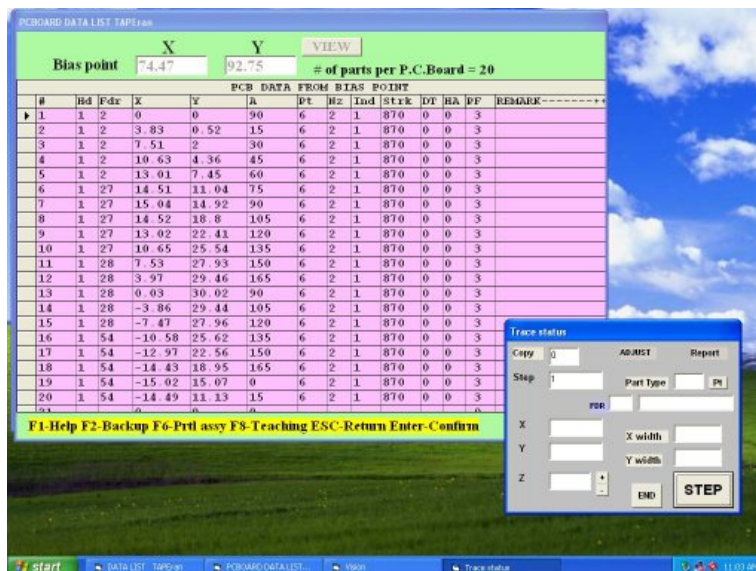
PCBOARD DATA LIST TAPEran

X Y VIEW

Bias point 74.47 92.75 # of parts per P.C.Board = 20

PCB DATA FROM BIAS POINT

| # | Hd | Fdr | X | Y | A | Pt | Nz | Ind | Strk | DT | HA | PF | REMARK-------- |
|---|---|---|---|---|---|---|---|---|---|---|---|---|---|
| 1 | 1 | 2 | 0 | 0 | 90 | 6 | 2 | 1 | 870 | 0 | 0 | 3 | |
| 2 | 1 | 2 | 3.83 | 0.52 | 15 | 6 | 2 | 1 | 870 | 0 | 0 | 3 | |
| 3 | 1 | 2 | 7.51 | 2 | 30 | 6 | 2 | 1 | 870 | 0 | 0 | 3 | |
| 4 | 1 | 2 | 10.63 | 4.36 | 45 | 6 | 2 | 1 | 870 | 0 | 0 | 3 | |
| 5 | 1 | 2 | 13.01 | 7.45 | 60 | 6 | 2 | 1 | 870 | 0 | 0 | 3 | |
| 6 | 1 | 27 | 14.51 | 11.04 | 75 | 6 | 2 | 1 | 870 | 0 | 0 | 3 | |
| 7 | 1 | 27 | 15.04 | 14.92 | 90 | 6 | 2 | 1 | 870 | 0 | 0 | 3 | |
| 8 | 1 | 27 | 14.52 | 18.8 | 105 | 6 | 2 | 1 | 870 | 0 | 0 | 3 | |
| 9 | 1 | 27 | 13.02 | 22.41 | 120 | 6 | 2 | 1 | 870 | 0 | 0 | 3 | |
| 10 | 1 | 27 | 10.65 | 25.54 | 135 | 6 | 2 | 1 | 870 | 0 | 0 | 3 | |
| 11 | 1 | 28 | 7.53 | 27.93 | 150 | 6 | 2 | 1 | 870 | 0 | 0 | 3 | |
| 12 | 1 | 28 | 3.97 | 29.46 | 165 | 6 | 2 | 1 | 870 | 0 | 0 | 3 | |
| 13 | 1 | 28 | 0.03 | 30.02 | 90 | 6 | 2 | 1 | 870 | 0 | 0 | 3 | |
| 14 | 1 | 28 | -3.86 | 29.44 | 105 | 6 | 2 | 1 | 870 | 0 | 0 | 3 | |
| 15 | 1 | 28 | -7.47 | 27.96 | 120 | 6 | 2 | 1 | 870 | 0 | 0 | 3 | |
| 16 | 1 | 54 | -10.58 | 25.62 | 135 | 6 | 2 | 1 | 870 | 0 | 0 | 3 | |
| 17 | 1 | 54 | -12.97 | 22.56 | 150 | 6 | 2 | 1 | 870 | 0 | 0 | 3 | |
| 18 | 1 | 54 | -14.43 | 18.95 | 165 | 6 | 2 | 1 | 870 | 0 | 0 | 3 | |
| 19 | 1 | 54 | -15.02 | 15.07 | 0 | 6 | 2 | 1 | 870 | 0 | 0 | 3 | |
| 20 | 1 | 54 | -14.49 | 11.13 | 15 | 6 | 2 | 1 | 870 | 0 | 0 | 3 | |
| 21 | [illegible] | | | | | | | | | | | | |

F1-Help F2-Backup F6-Prtl assy F8-Teaching ESC-Return Enter-Confirm

Trace status
Copy 0 ADJUST Report
Step 1 Part Type Pt
FDR
X X width
Y Y width
Z + -
END STEP

start DATA LIST TAPEran PCBOARD DATA LIST... Vision Trace status 11:03 AM